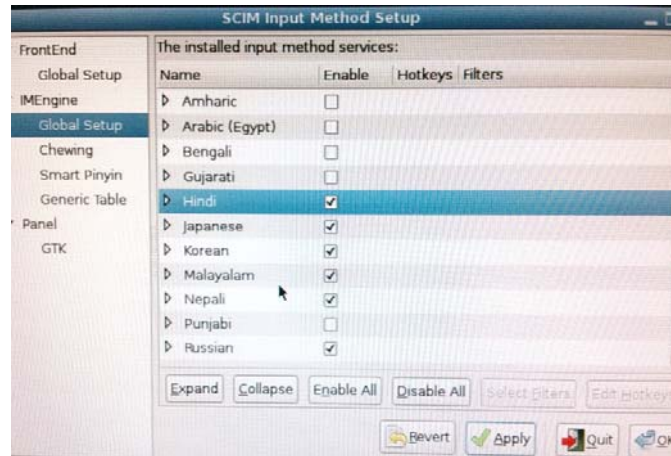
SCIM Input Method Setup

FrontEnd
Global Setup
IMEngine
Global Setup
Chewing
Smart Pinyin
Generic Table
Panel
GTK

The installed input method services:

| Name | Enable | Hotkeys | Filters |
|---|---|---|---|
| Amharic | ☐ | | |
| Arabic (Egypt) | ☐ | | |
| Bengali | ☐ | | |
| Gujarati | ☐ | | |
| Hindi | ☑ | | |
| Japanese | ☑ | | |
| Korean | ☑ | | |
| Malayalam | ☑ | | |
| Nepali | ☑ | | |
| Punjabi | ☐ | | |
| Russian | ☑ | | |

Expand Collapse Enable All Disable All Select Filters Edit Hotkey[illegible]

Revert Apply Quit O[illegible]